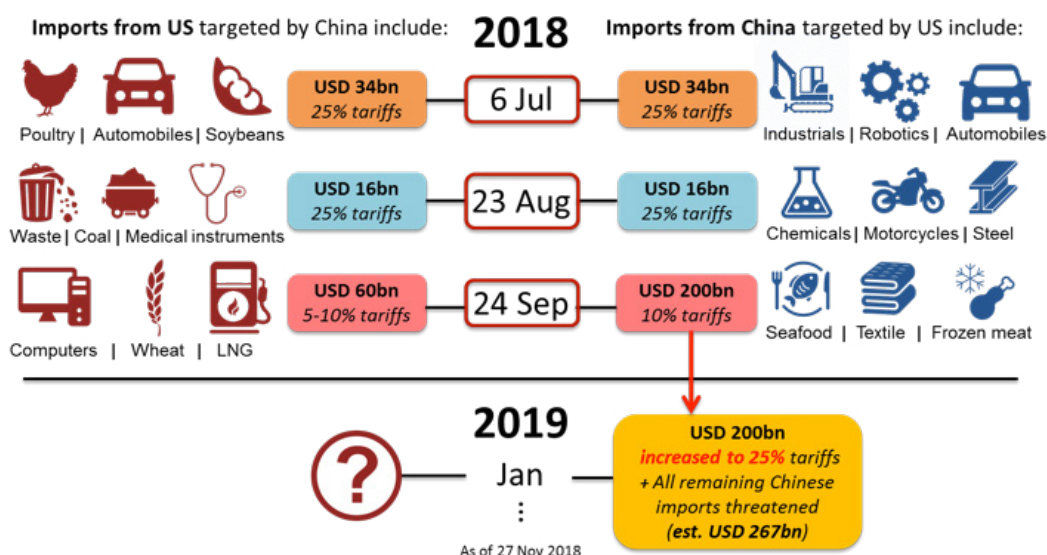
Imports from US targeted by China include:

2018

Imports from China targeted by US include:

Poultry | Automobiles | Soybeans

USD 34bn
25% tariffs

6 Jul

USD 34bn
25% tariffs

Industrials | Robotics | Automobiles

Waste | Coal | Medical instruments

USD 16bn
25% tariffs

23 Aug

USD 16bn
25% tariffs

Chemicals | Motorcycles | Steel

Computers | Wheat | LNG

USD 60bn
5-10% tariffs

24 Sep

USD 200bn
10% tariffs

Seafood | Textile | Frozen meat

2019

?

Jan
⋮

USD 200bn
increased to 25% tariffs
+ All remaining Chinese imports threatened
(est. USD 267bn)

As of 27 Nov 2018